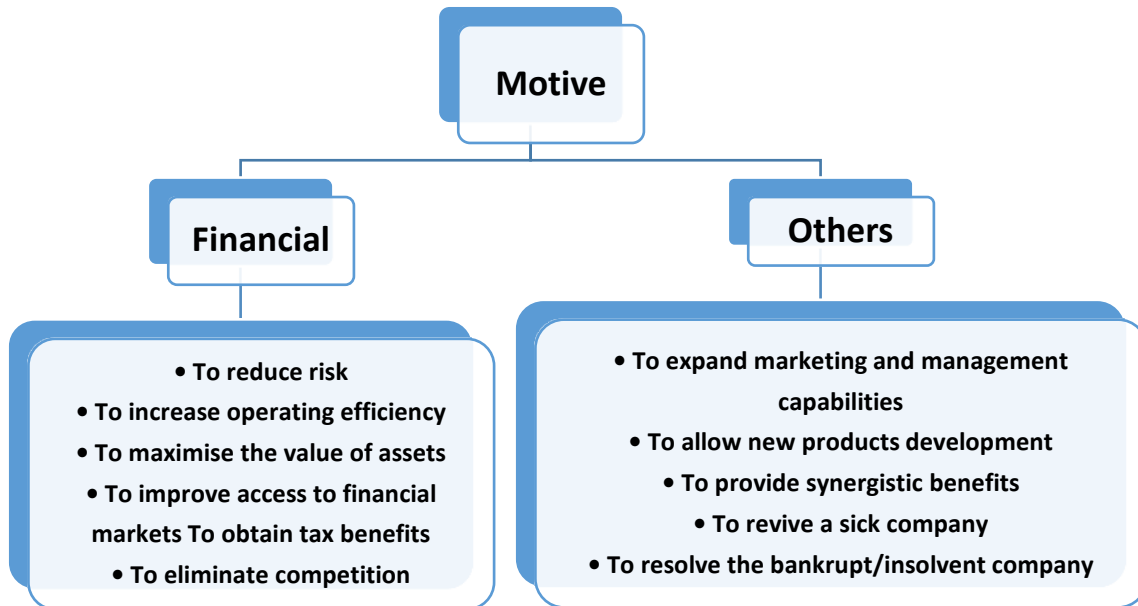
Motive

Financial

Others

• To reduce risk
• To increase operating efficiency
• To maximise the value of assets
• To improve access to financial markets To obtain tax benefits
• To eliminate competition

• To expand marketing and management capabilities
• To allow new products development
• To provide synergistic benefits
• To revive a sick company
• To resolve the bankrupt/insolvent company